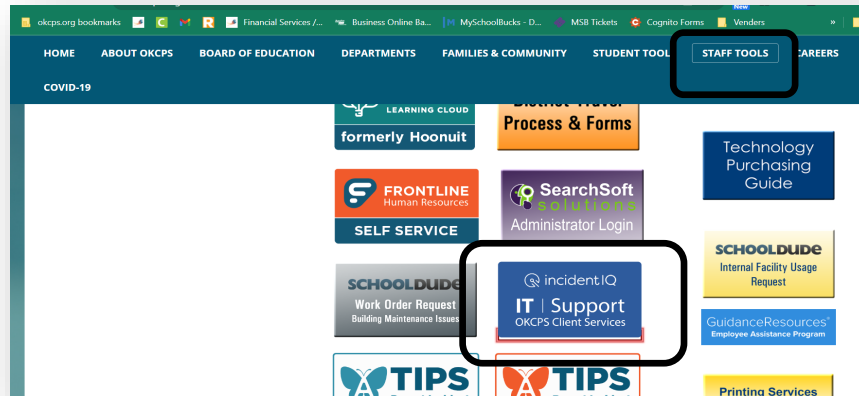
okcps.org bookmarks | Financial Services /... | Business Online Ba... | MySchoolBucks - D... | MSB Tickets | Cognito Forms | Venders

New

HOME | ABOUT OKCPS | BOARD OF EDUCATION | DEPARTMENTS | FAMILIES & COMMUNITY | STUDENT TOOL | STAFF TOOLS | CAREERS

COVID-19

LEARNING CLOUD
formerly Hoonuit

District Travel Process & Forms

Technology Purchasing Guide

FRONTLINE
Human Resources
SELF SERVICE

SearchSoft solutions
Administrator Login

SCHOOLDUDE
Internal Facility Usage Request

SCHOOLDUDE
Work Order Request
Building Maintenance Issues

incident IQ
IT | Support
OKCPS Client Services

GuidanceResources®
Employee Assistance Program

TIPS

TIPS

Printing Services